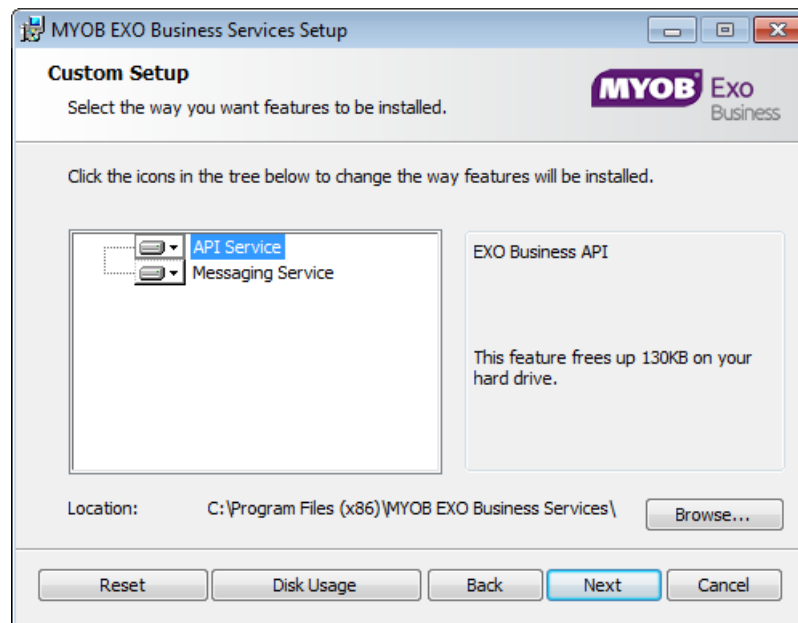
MYOB EXO Business Services Setup

Custom Setup

Select the way you want features to be installed.

MYOB Exo Business

Click the icons in the tree below to change the way features will be installed.

API Service
Messaging Service

EXO Business API

This feature frees up 130KB on your hard drive.

Location: C:\Program Files (x86)\MYOB EXO Business Services\

Browse...

Reset
Disk Usage
Back
Next
Cancel